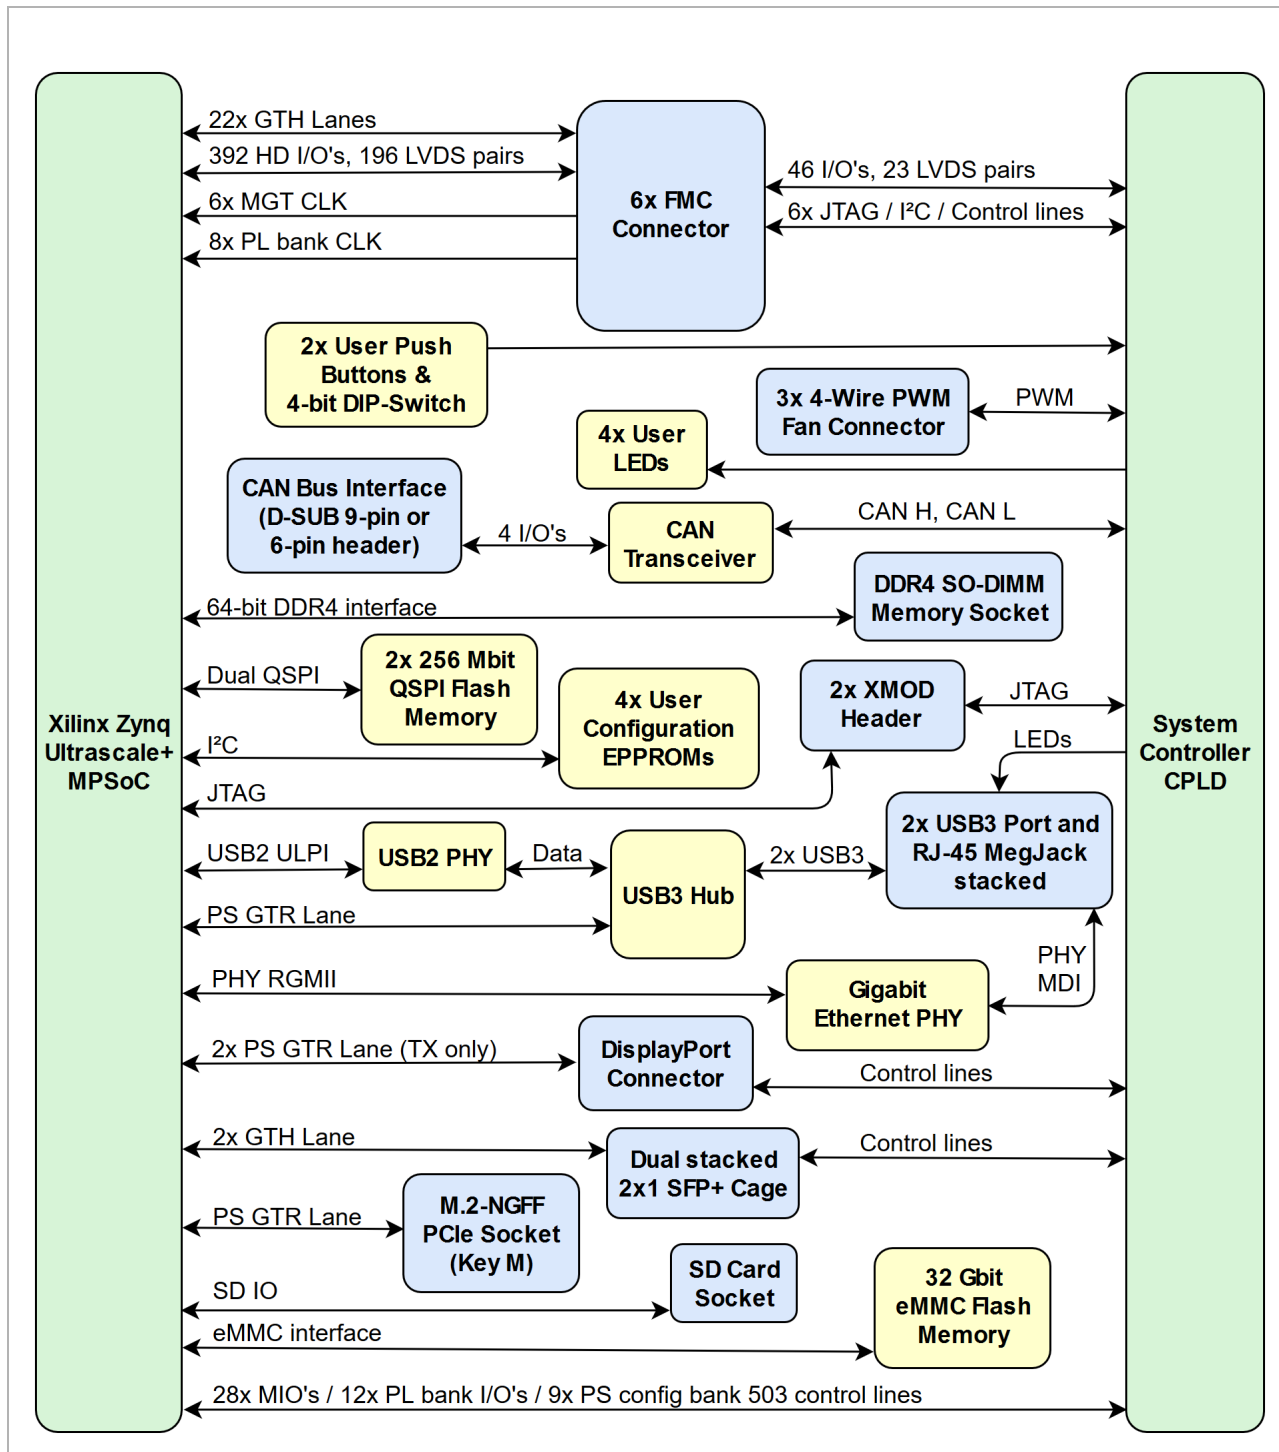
22x GTH Lanes
392 HD I/O's, 196 LVDS pairs
6x MGT CLK
8x PL bank CLK

6x FMC Connector

46 I/O's, 23 LVDS pairs
6x JTAG / I²C / Control lines

2x User Push Buttons & 4-bit DIP-Switch

3x 4-Wire PWM Fan Connector

PWM

4x User LEDs

CAN Bus Interface (D-SUB 9-pin or 6-pin header)

4 I/O's

CAN Transceiver

CAN H, CAN L

DDR4 SO-DIMM Memory Socket

64-bit DDR4 interface

Dual QSPI

2x 256 Mbit QSPI Flash Memory

4x User Configuration EPPROMs

2x XMOD Header

JTAG

LEDs

Xilinx Zynq Ultrascale+ MPSoC

System Controller CPLD

I²C

JTAG

USB2 ULPI

USB2 PHY

Data

USB3 Hub

2x USB3

2x USB3 Port and RJ-45 MegJack stacked

PS GTR Lane

PHY MDI

PHY RGMII

Gigabit Ethernet PHY

2x PS GTR Lane (TX only)

DisplayPort Connector

Control lines

2x GTH Lane

Dual stacked 2x1 SFP+ Cage

Control lines

PS GTR Lane

M.2-NGFF PCIe Socket (Key M)

SD Card Socket

32 Gbit eMMC Flash Memory

SD IO

eMMC interface

28x MIO's / 12x PL bank I/O's / 9x PS config bank 503 control lines